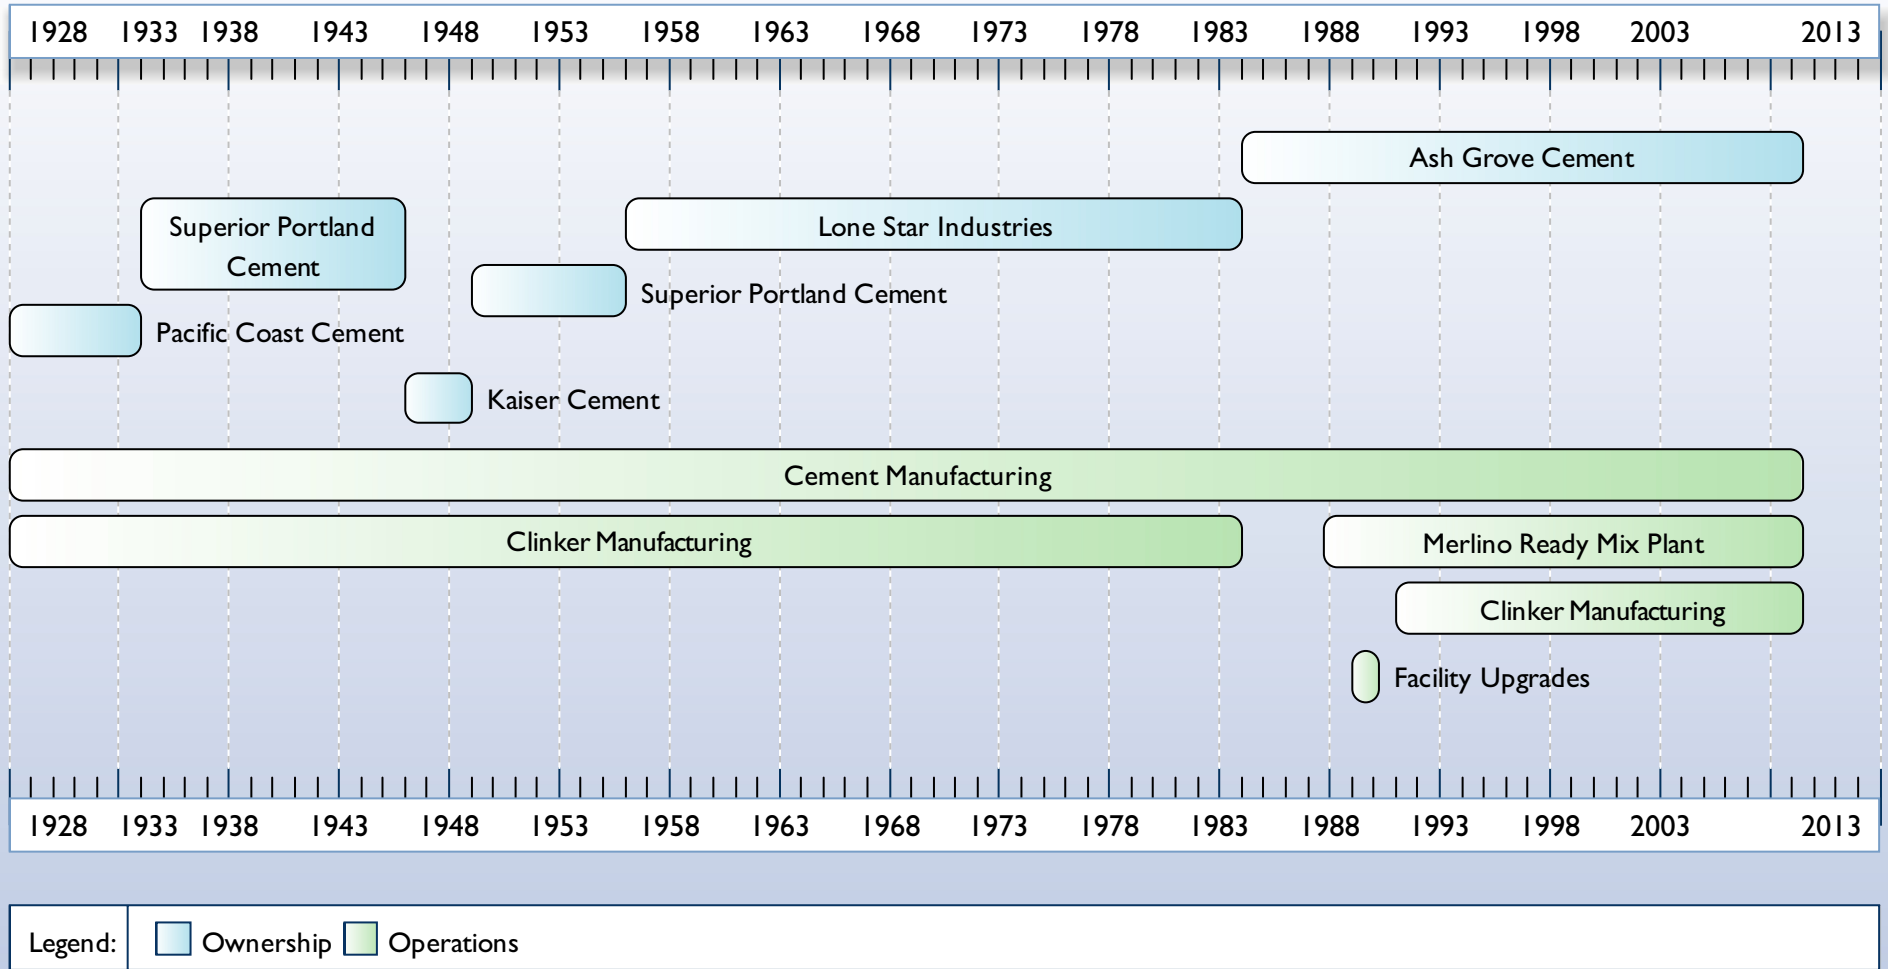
1928 1933 1938 1943 1948 1953 1958 1963 1968 1973 1978 1983 1988 1993 1998 2003 2013

Ash Grove Cement

Superior Portland Cement

Lone Star Industries

Superior Portland Cement

Pacific Coast Cement

Kaiser Cement

Cement Manufacturing

Clinker Manufacturing

Merlino Ready Mix Plant

Clinker Manufacturing

Facility Upgrades

1928 1933 1938 1943 1948 1953 1958 1963 1968 1973 1978 1983 1988 1993 1998 2003 2013

Legend: Ownership Operations